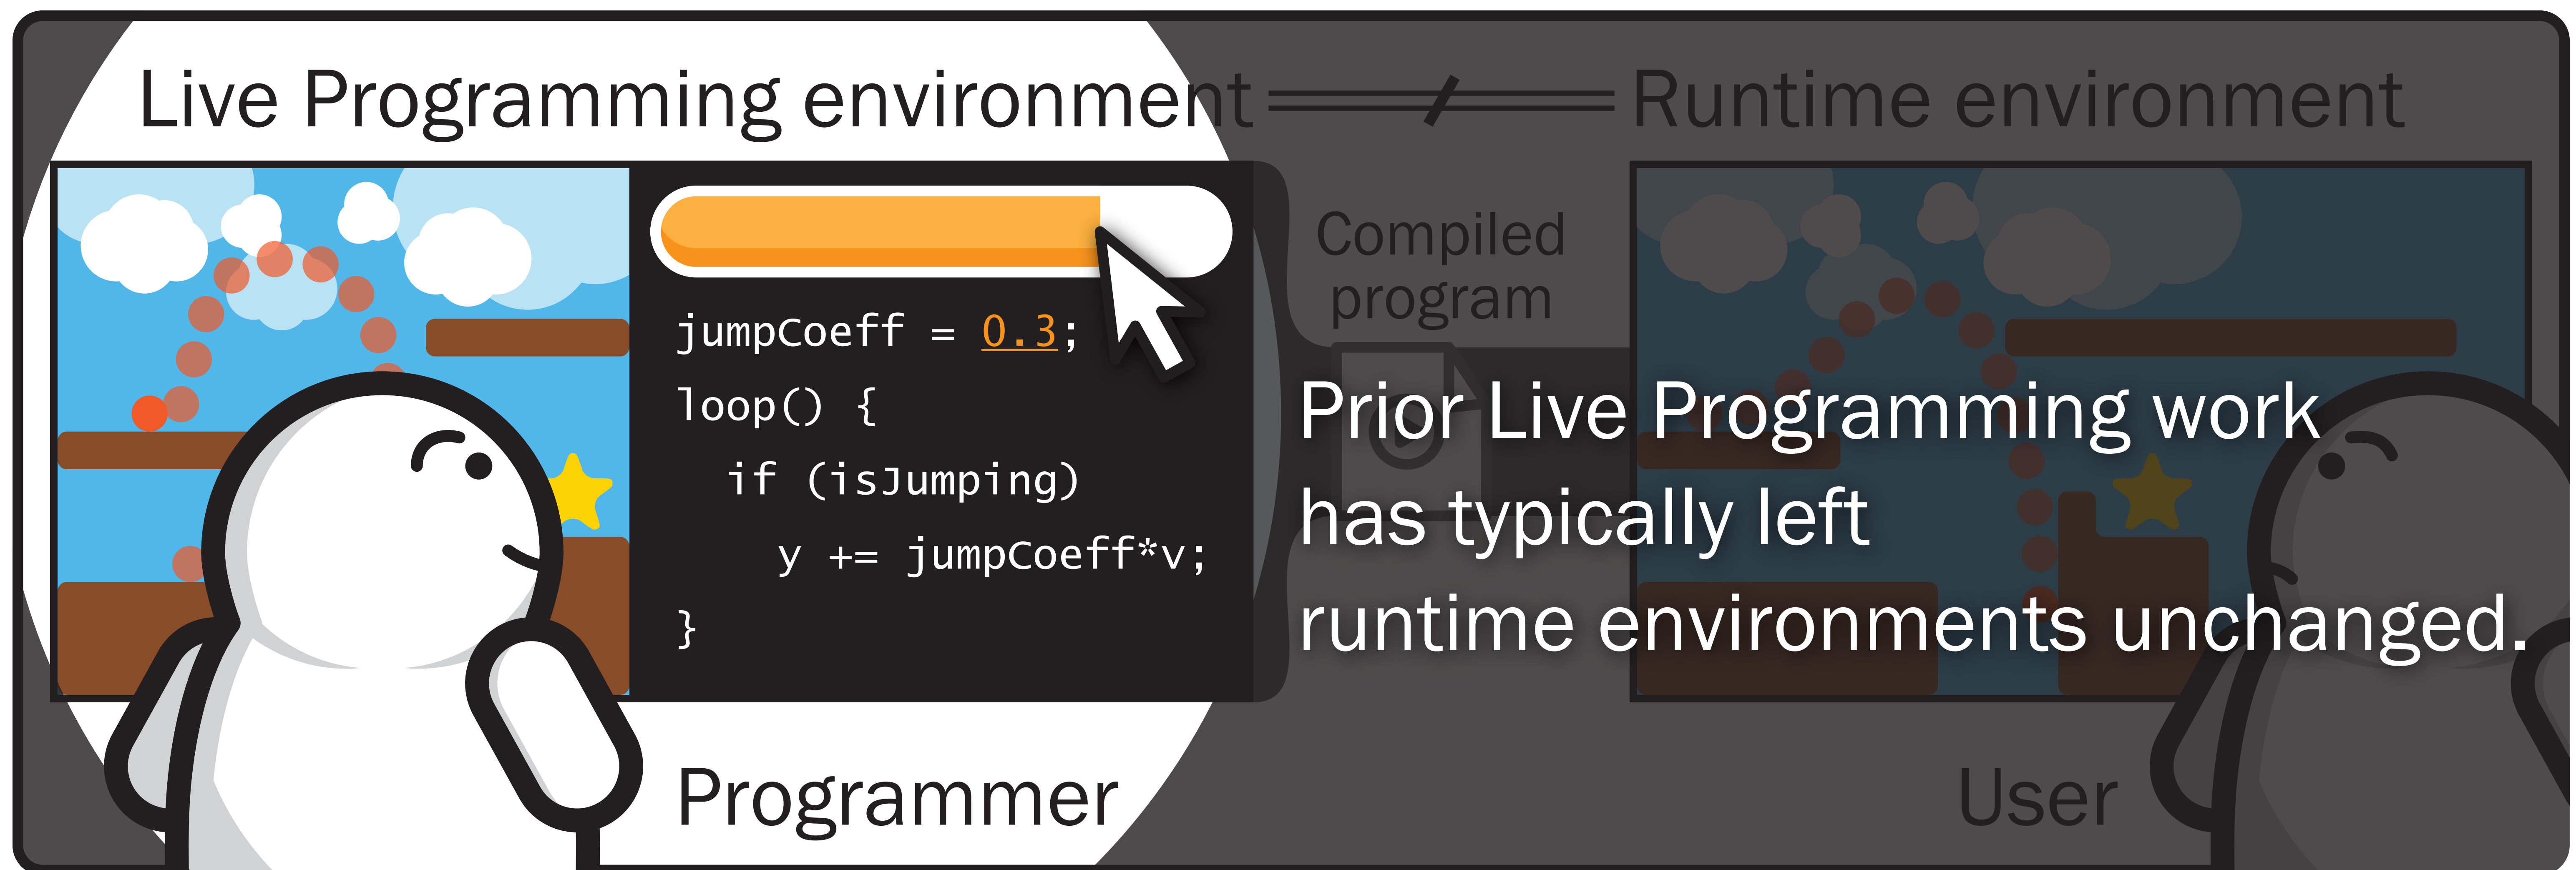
Live Programming environment ≠ Runtime environment

jumpCoeff = 0.3;
loop() {
if (isJumping)
y += jumpCoeff*v;
}

Compiled program

Prior Live Programming work has typically left runtime environments unchanged.

Programmer

User